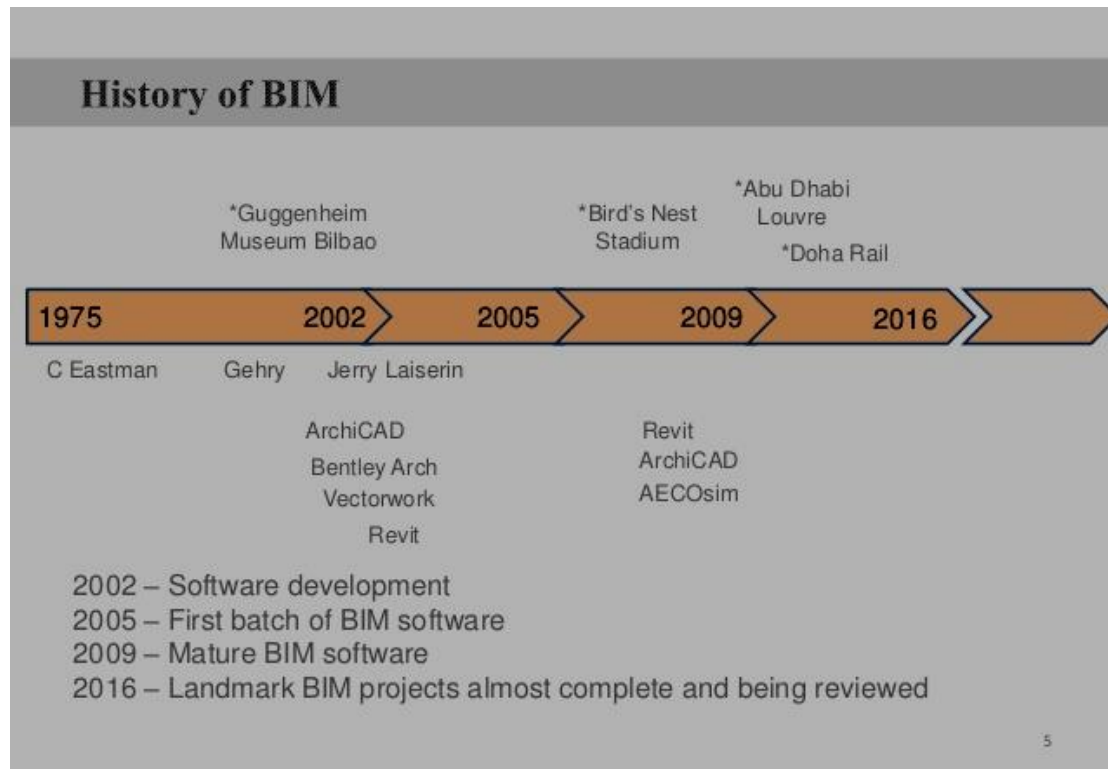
History of BIM

*Guggenheim Museum Bilbao

*Bird's Nest Stadium

*Abu Dhabi Louvre

*Doha Rail

1975

2002

2005

2009

2016

C Eastman

Gehry

Jerry Laiserin

ArchiCAD

Bentley Arch

Vectorwork

Revit

Revit

ArchiCAD

AECOsim

2002 – Software development
2005 – First batch of BIM software
2009 – Mature BIM software
2016 – Landmark BIM projects almost complete and being reviewed

5